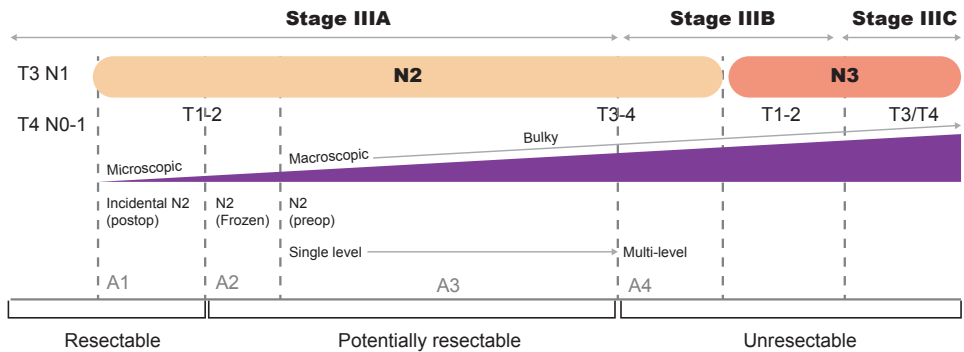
Stage IIIA

Stage IIIB

Stage IIIC

T3 N1

N2

N3

T4 N0-1

T1-2

T3-4

T1-2

T3/T4

Bulky

Macroscopic

Microscopic

Incidental N2 (postop)

N2 (Frozen)

N2 (preop)

Single level

Multi-level

A1

A2

A3

A4

Resectable

Potentially resectable

Unresectable